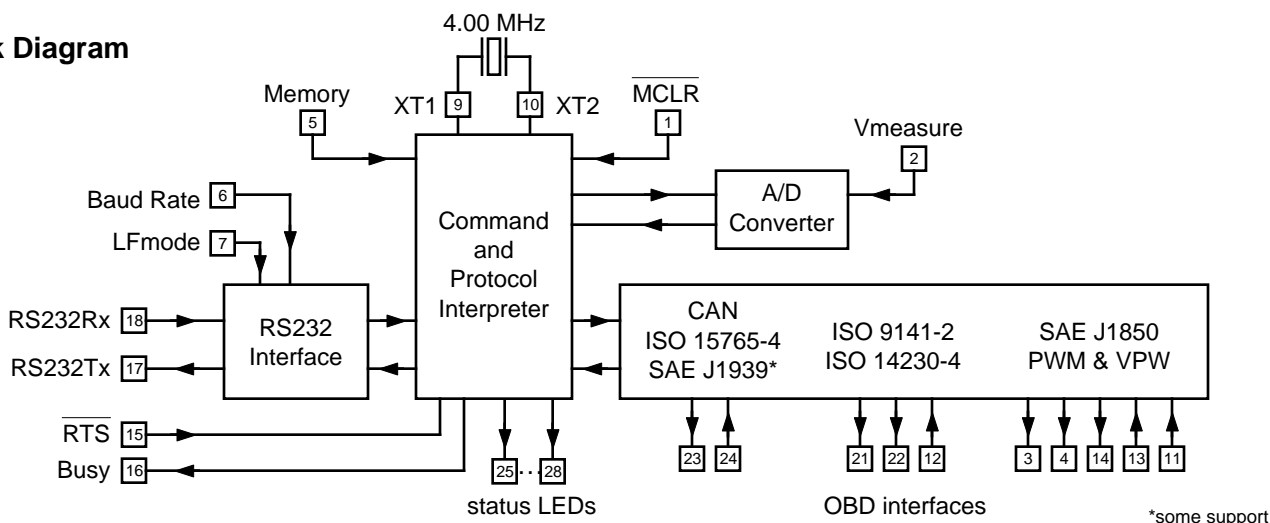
k Diagram

4.00 MHz

Memory
5

XT1
9

10
XT2

$\overline{\text{MCLR}}$
1

Vmeasure
2

Baud Rate
6

LFmode
7

Command and Protocol Interpreter

A/D Converter

RS232Rx
18

RS232Tx
17

RS232 Interface

CAN
ISO 15765-4
SAE J1939*

ISO 9141-2
ISO 14230-4

SAE J1850
PWM & VPW

$\overline{\text{RTS}}$
15

Busy
16

25
28

status LEDs

23
24

21
22
12

3
4
14
13
11

OBD interfaces

*some support